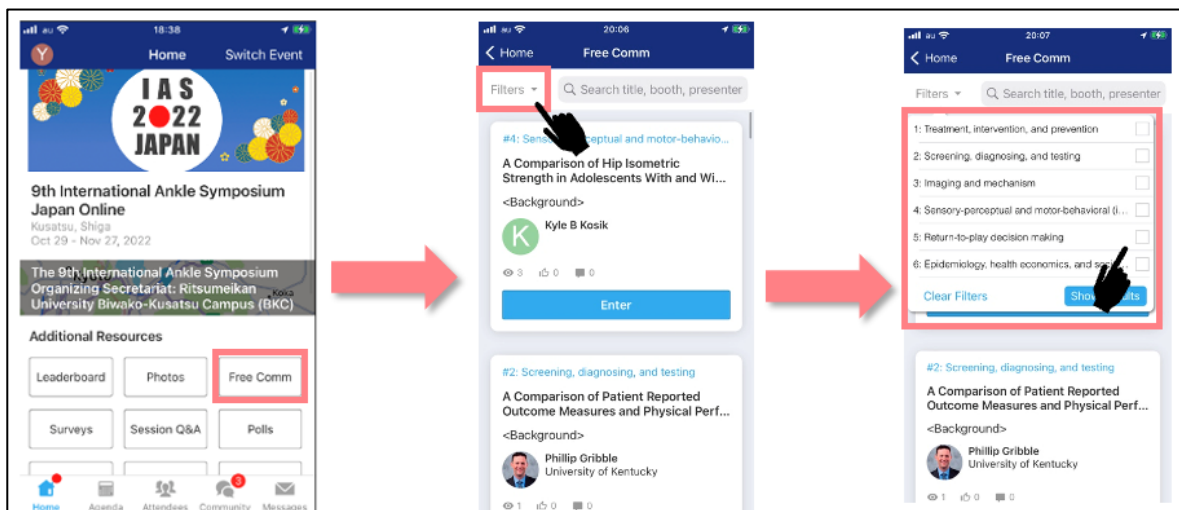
au 18:38

Y Home Switch Event

IAS 2022 JAPAN

9th International Ankle Symposium Japan Online

Kusatsu, Shiga

Oct 29 - Nov 27, 2022

The 9th International Ankle Symposium Organizing Secretariat: Ritsumeikan University Biwako-Kusatsu Campus (BKC)

Additional Resources

Leaderboard Photos Free Comm

Surveys Session Q&A Polls

Home Agenda Attendees Community 3 Messages

au 20:06

< Home Free Comm

Filters Search title, booth, presenter

#4: Sens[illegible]ceptual and motor-behavio...

A Comparison of Hip Isometric Strength in Adolescents With and Wi...

<Background>

K Kyle B Kosik

3 0 0

Enter

#2: Screening, diagnosing, and testing

A Comparison of Patient Reported Outcome Measures and Physical Perf...

<Background>

Phillip Gribble
University of Kentucky

1 0 0

au 20:07

< Home Free Comm

Filters Search title, booth, presenter

1: Treatment, intervention, and prevention

2: Screening, diagnosing, and testing

3: Imaging and mechanism

4: Sensory-perceptual and motor-behavioral (i...

5: Return-to-play decision making

6: Epidemiology, health economics, and so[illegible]

Clear Filters Show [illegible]lts

#2: Screening, diagnosing, and testing

A Comparison of Patient Reported Outcome Measures and Physical Perf...

<Background>

Phillip Gribble
University of Kentucky

1 0 0